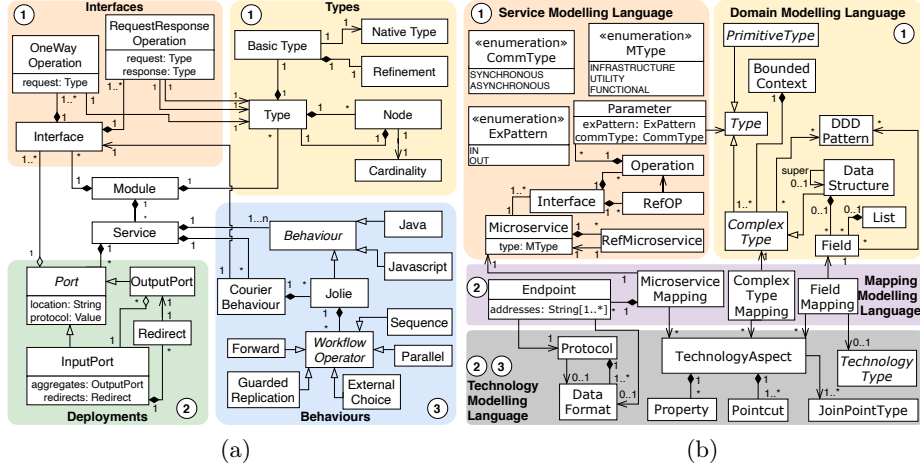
1 Interfaces
OneWay Operation
request: Type
RequestResponse Operation
request: Type
response: Type
1..*
1..*
Interface
1..*
1 Types
Basic Type
Native Type
Refinement
Type
Node
Cardinality
Module
Service
1..n
Behaviour
Java
Javascript
Courier Behaviour
Jolie
Workflow Operator
Sequence
Parallel
Forward
Guarded Replication
External Choice
Behaviours 3
Port
location: String
protocol: Value
OutputPort
Redirect
InputPort
aggregates: OutputPort
redirects: Redirect
Deployments 2
(a)

1 Service Modelling Language
«enumeration» CommType
SYNCHRONOUS
ASYNCHRONOUS
«enumeration» MType
INFRASTRUCTURE
UTILITY
FUNCTIONAL
«enumeration» ExPattern
IN
OUT
Parameter
exPattern: ExPattern
commType: CommType
Operation
Interface
RefOP
Microservice
type: MType
RefMicroservice
Domain Modelling Language 1
PrimitiveType
Bounded Context
Type
DDD Pattern
super 0..1
Data Structure
Complex Type
List
Field
2 Endpoint
addresses: String[1..*]
Microservice Mapping
Complex Type Mapping
Field Mapping
Mapping Modelling Language
Protocol
Data Format
TechnologyAspect
Technology Type
Property
Pointcut
JoinPointType
2 3 Technology Modelling Language
(b)